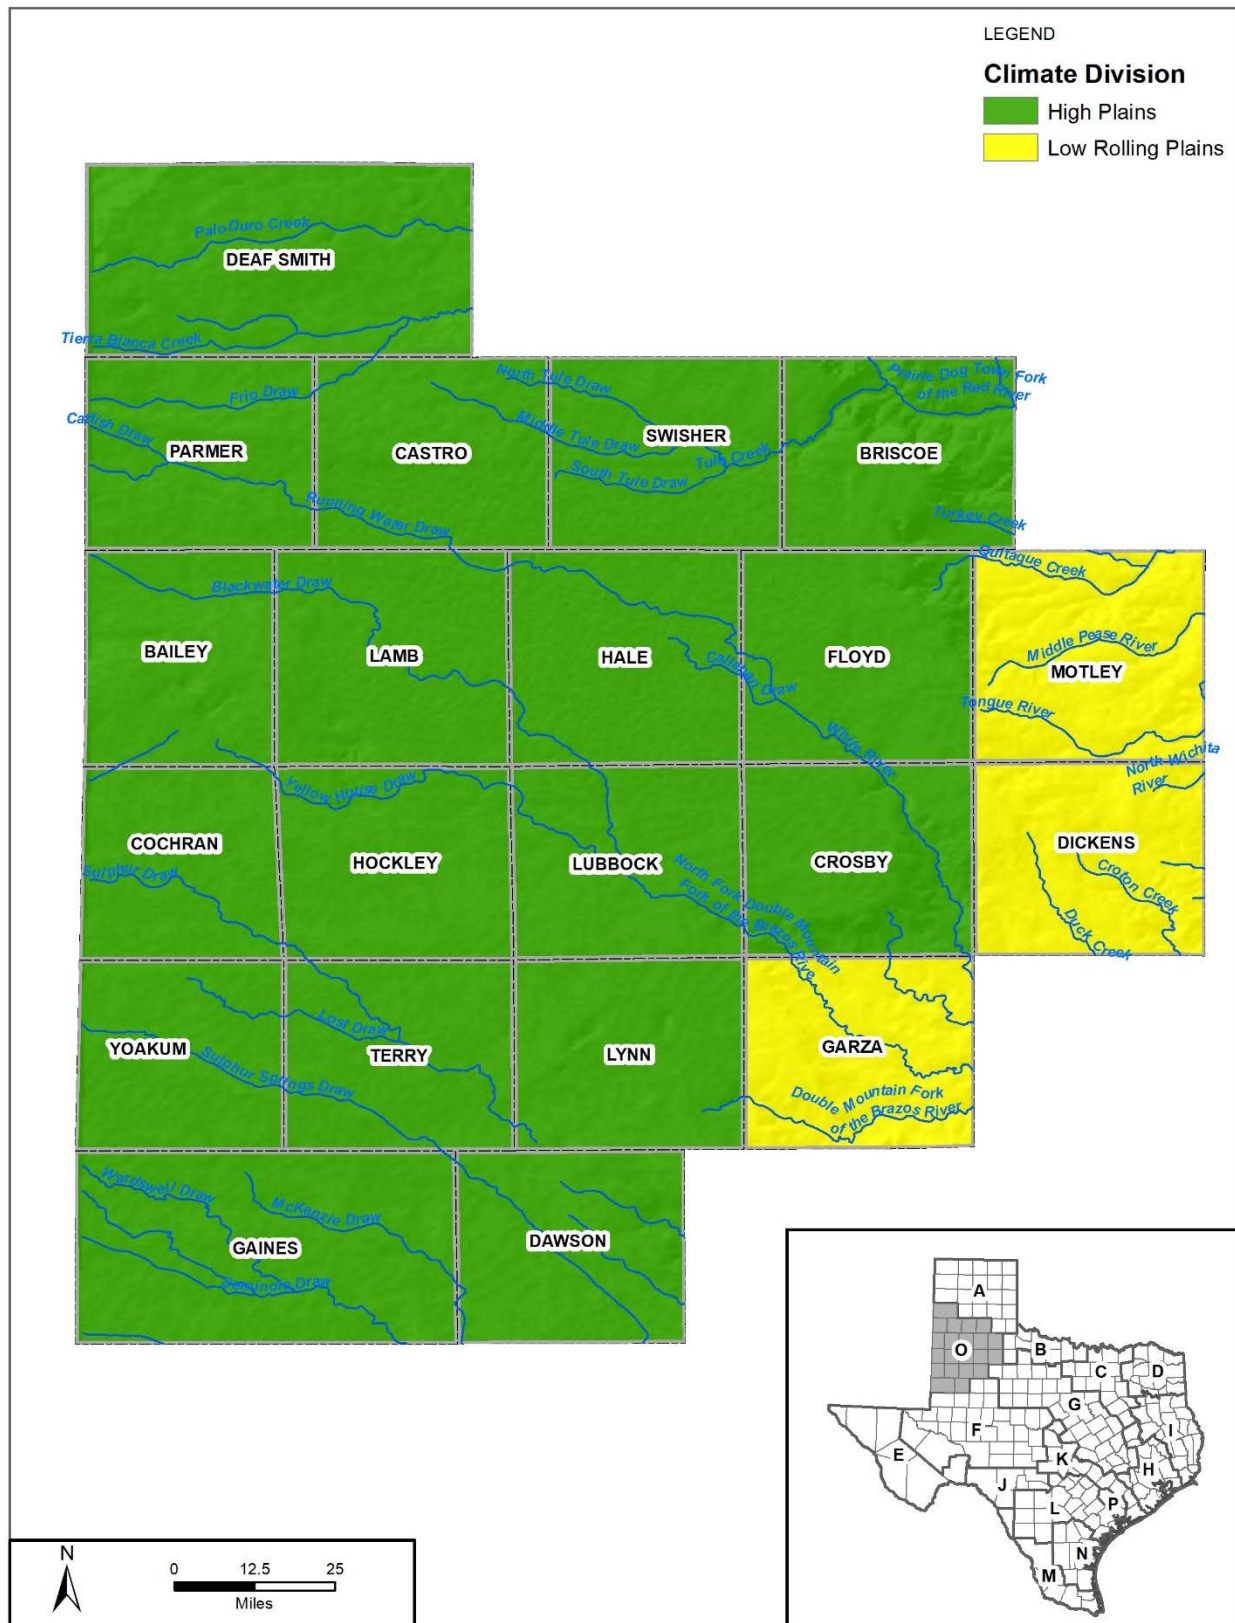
LEGEND

Climate Division

High Plains

Low Rolling Plains

Palo Duro Creek

DEAF SMITH

Tierra Blanca Creek

Frio Draw

Catfish Draw

PARMER

CASTRO

North Tule Draw

Middle Tule Draw

SWISHER

Tule Creek

South Tule Draw

Prairie Dog Town Fork of the Red River

BRISCOE

Turkey Creek

Running Water Draw

Quitaque Creek

Blackwater Draw

BAILEY

LAMB

HALE

Callahan Draw

FLOYD

Middle Pease River

MOTLEY

Tongue River

White River

North Wichita River

Yellow House Draw

COCHRAN

Sulphur Draw

HOCKLEY

LUBBOCK

North Fork Double Mountain Fork of the Brazos River

CROSBY

DICKENS

Croton Creek

Duck Creek

Lost Draw

YOAKUM

Sulphur Springs Draw

TERRY

LYNN

GARZA

Double Mountain Fork of the Brazos River

Wardswell Draw

McKenzie Draw

GAINES

Seminole Draw

DAWSON

N

0 12.5 25

Miles

A

O

B

C

D

G

F

E

K

I

H

J

L

P

N

M